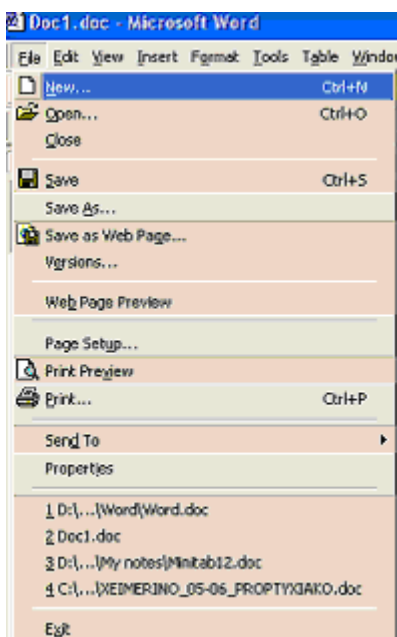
Doc1.doc - Microsoft Word

File Edit View Insert Format Tools Table Windo

New... Ctrl+N
Open... Ctrl+O
Close
Save Ctrl+S
Save As...
Save as Web Page...
Versions...
Web Page Preview
Page Setup...
Print Preview
Print... Ctrl+P
Send To
Properties
1 D:\...\Word\Word.doc
2 Doc1.doc
3 D:\...\My notes\Minitab12.doc
4 C:\...\XEIMERINO_05-06_PROPTYXIAKO.doc
Exit